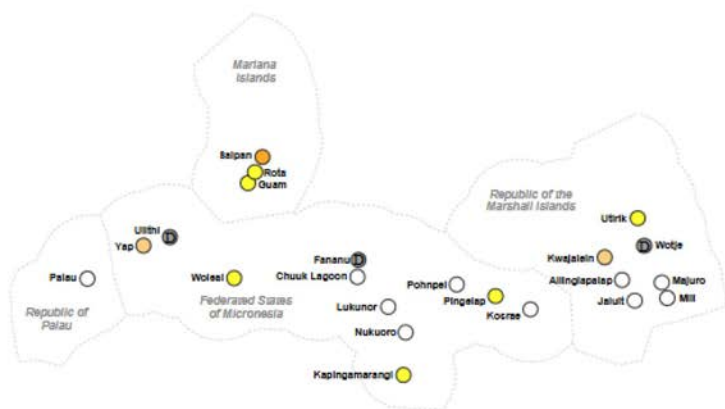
Mariana Islands

Saipan
Rota
Guam

Republic of the Marshall Islands

Utirik
Kwajalein
Wotje
Ailinglapalap
Majuro
Jaluit
Mili

Ulithi
Yap
D

Palau
Republic of Palau

Woleai
Federated States of Micronesia

Fananu
D
Chuuk Lagoon
Lukunor
Nukuoro
Pohnpei
Pingelap
Kosrae
Kapingamarangi
D